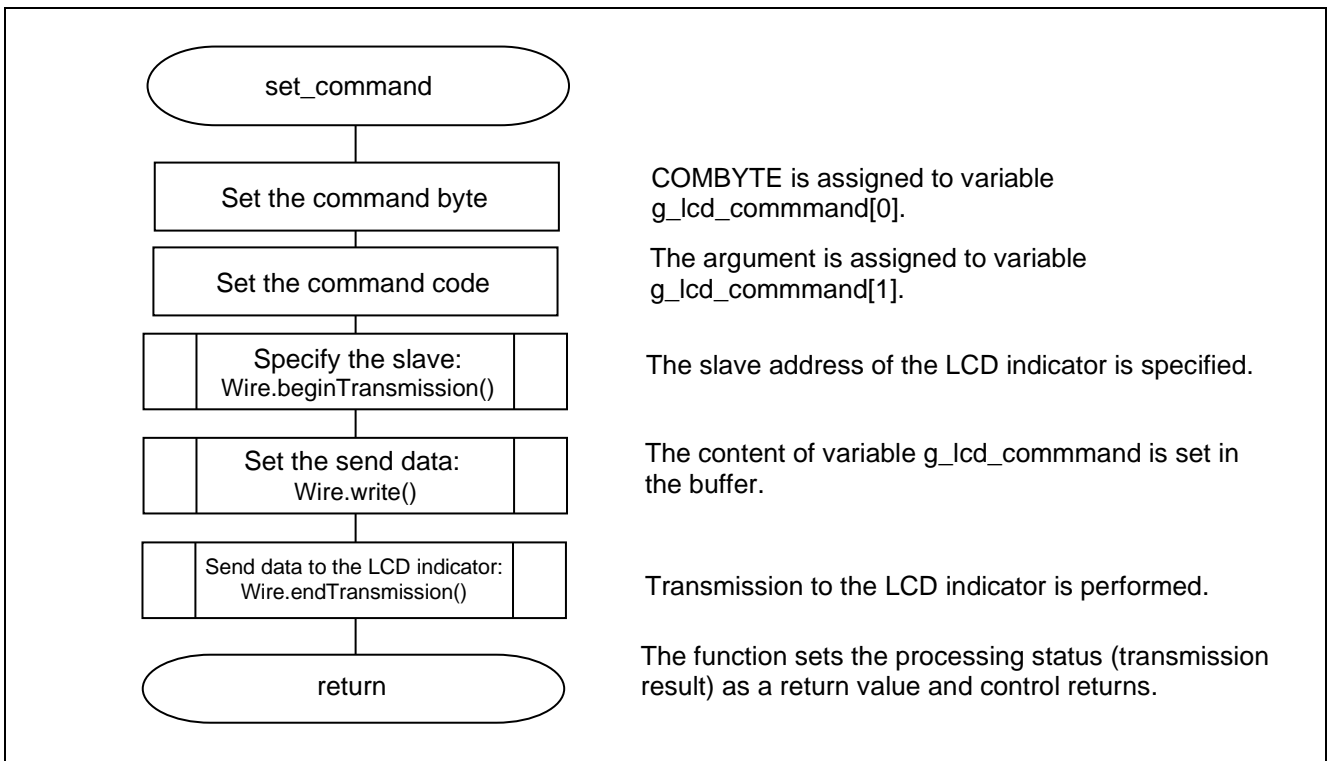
set_command

Set the command byte

COMBYTE is assigned to variable g_lcd_commmand[0].

Set the command code

The argument is assigned to variable g_lcd_commmand[1].

Specify the slave: Wire.beginTransmission()

The slave address of the LCD indicator is specified.

Set the send data: Wire.write()

The content of variable g_lcd_commmand is set in the buffer.

Send data to the LCD indicator: Wire.endTransmission()

Transmission to the LCD indicator is performed.

return

The function sets the processing status (transmission result) as a return value and control returns.